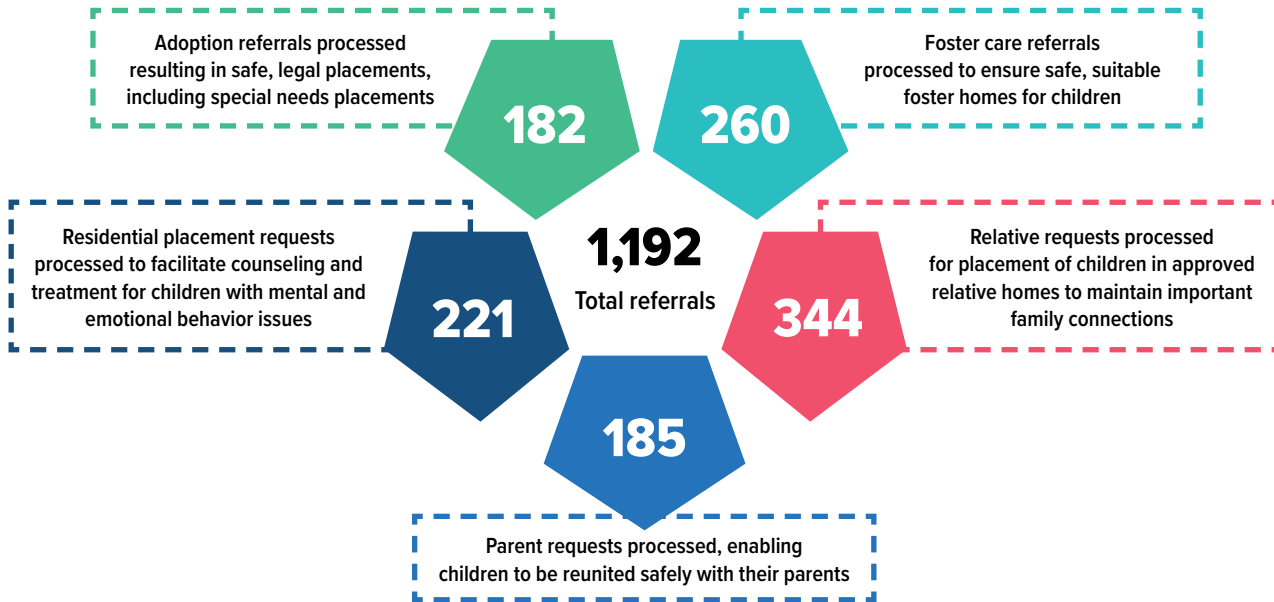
Adoption referrals processed resulting in safe, legal placements, including special needs placements

182

Foster care referrals processed to ensure safe, suitable foster homes for children

260

Residential placement requests processed to facilitate counseling and treatment for children with mental and emotional behavior issues

221

1,192
Total referrals

Relative requests processed for placement of children in approved relative homes to maintain important family connections

344

185

Parent requests processed, enabling children to be reunited safely with their parents